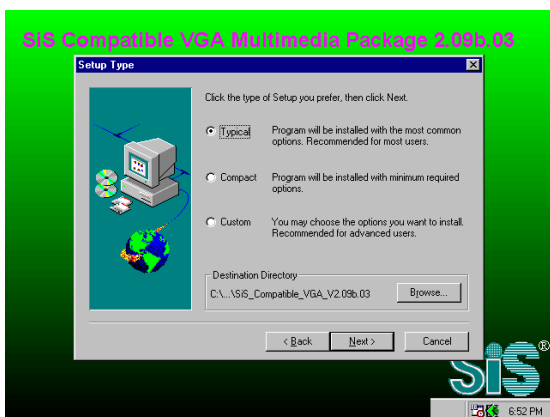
SiS Compatible VGA Multimedia Package 2.09b.03

Setup Type

Click the type of Setup you prefer, then click Next.

Typical Program will be installed with the most common options. Recommended for most users.

Compact Program will be installed with minimum required options.

Custom You may choose the options you want to install. Recommended for advanced users.

Destination Directory

C:\...\SiS_Compatible_VGA_V2.09b.03

Browse...

< Back

Next >

Cancel

SiS®

6:52 PM